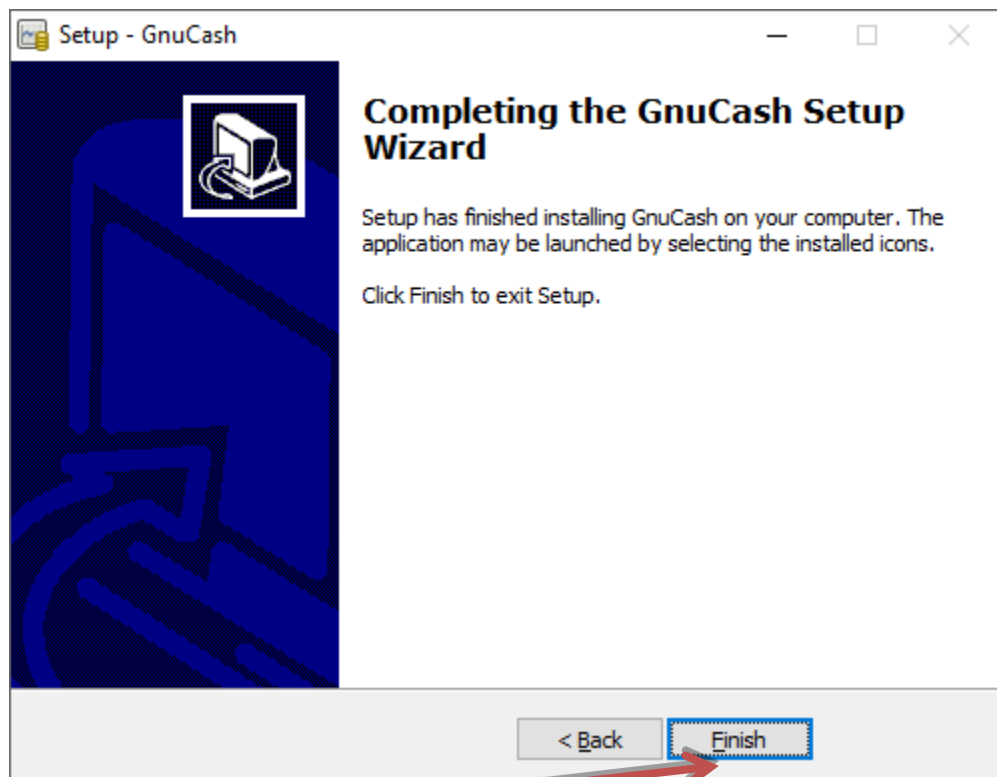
Setup - GnuCash

Completing the GnuCash Setup Wizard

Setup has finished installing GnuCash on your computer. The application may be launched by selecting the installed icons.

Click Finish to exit Setup.

< Back

Finish